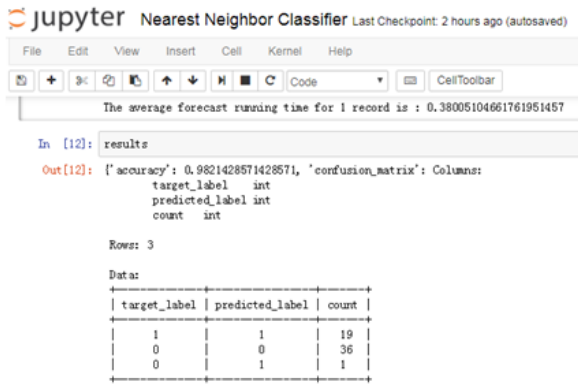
jupyter Nearest Neighbor Classifier Last Checkpoint: 2 hours ago (autosaved)

File Edit View Insert Cell Kernel Help

Code CellToolbar

The average forecast running time for 1 record is : 0.38005104661761951457

In [12]: results

Out[12]: {'accuracy': 0.9821428571428571, 'confusion_matrix': Columns:
target_label int
predicted_label int
count int

Rows: 3

Data:

| target_label | predicted_label | count |
|---|---|---|
| 1 | 1 | 19 |
| 0 | 0 | 36 |
| 0 | 1 | 1 |